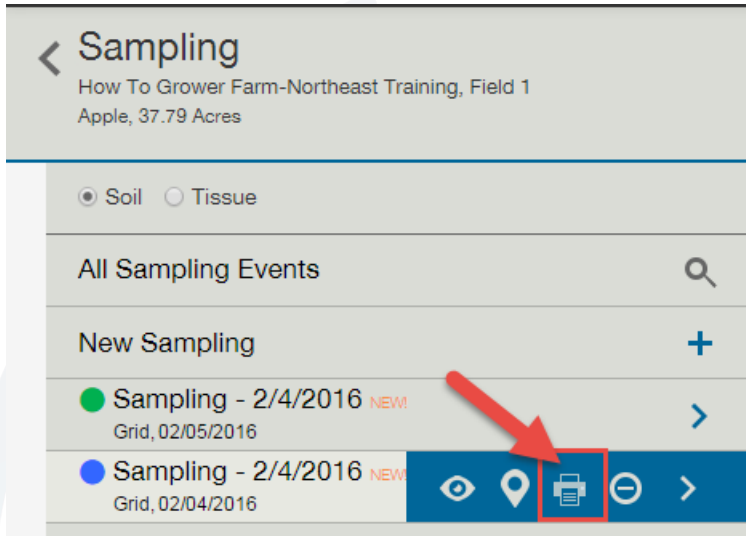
Sampling
How To Grower Farm-Northeast Training, Field 1
Apple, 37.79 Acres

Soil Tissue

All Sampling Events

New Sampling

Sampling - 2/4/2016 NEW!
Grid, 02/05/2016

Sampling - 2/4/2016 NEW
Grid, 02/04/2016